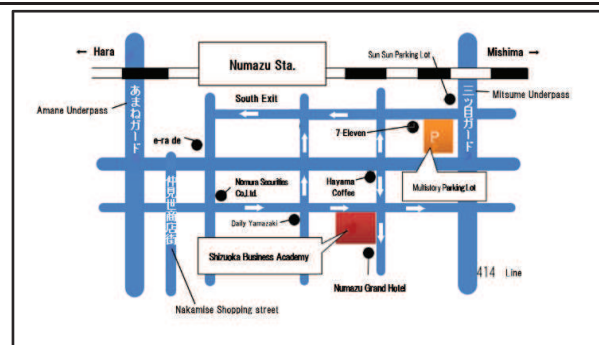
← Hara
Numazu Sta.
Sun Sun Parking Lot
Mishima →
Amane Underpass
あまねガード
South Exit
三ツ目ガード
Mitsume Underpass
e-ra de
7-Eleven
P
仲見世商店街
Nomura Securities Co.,Ltd.
Hayama Coffee
Multistory Parking Lot
Daily Yamazaki
Shizuoka Business Academy
414 Line
Numazu Grand Hotel
Nakamise Shopping street